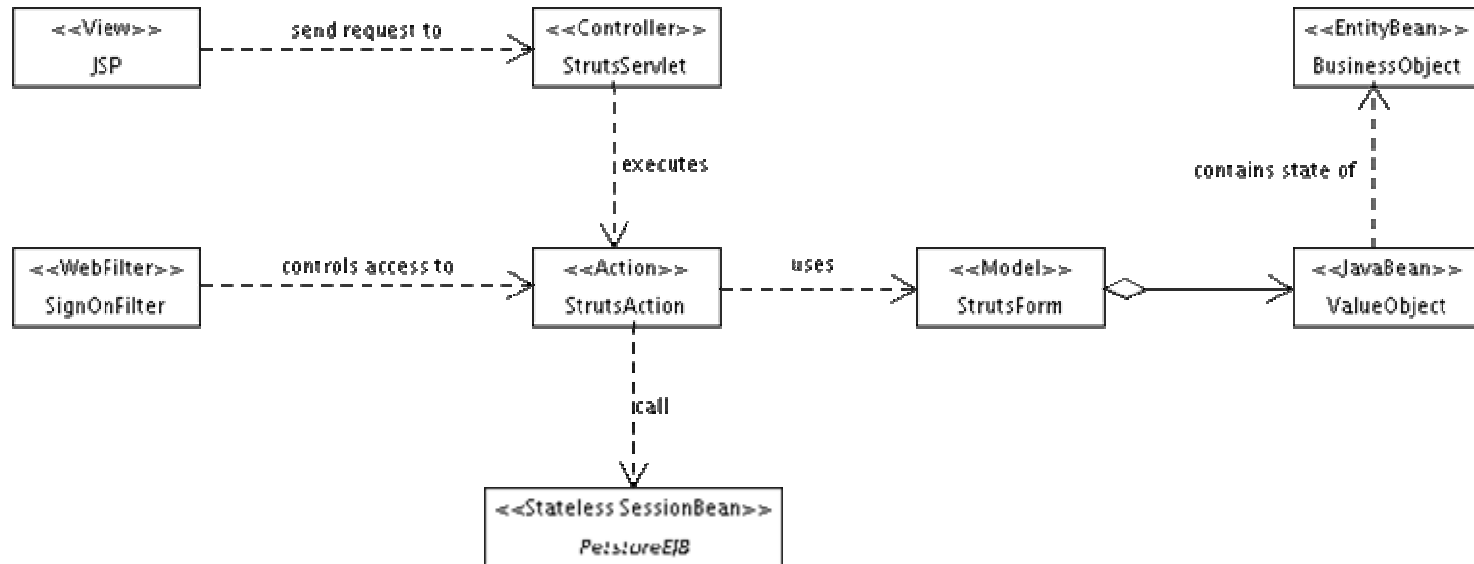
<<View>>
JSP

send request to

<<Controller>>
StrutsServlet

<<EntityBean>>
BusinessObject

executes

contains state of

<<WebFilter>>
SignOnFilter

controls access to

<<Action>>
StrutsAction

uses

<<Model>>
StrutsForm

<<JavaBean>>
ValueObject

call

<<Stateless SessionBean>>
PetstoreEJB